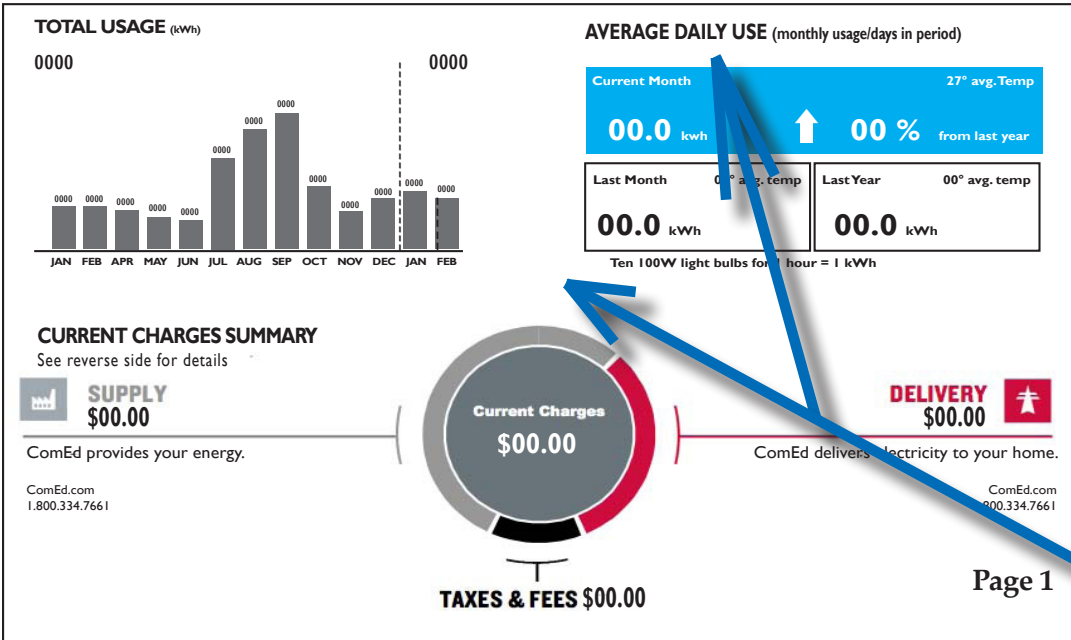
TOTAL USAGE (kWh)

0000

0000

| 0000 | 0000 | 0000 | 0000 | 0000 | 0000 | 0000 | 0000 | 0000 | 0000 | 0000 | 0000 | 0000 |
|---|---|---|---|---|---|---|---|---|---|---|---|---|
| JAN | FEB | APR | MAY | JUN | JUL | AUG | SEP | OCT | NOV | DEC | JAN | FEB |

AVERAGE DAILY USE (monthly usage/days in period)

Current Month 27° avg. Temp

00.0 kwh 00 % from last year

Last Month 0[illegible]° avg. temp
00.0 kWh

Last Year 00° avg. temp
00.0 kWh

Ten 100W light bulbs for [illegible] hour = 1 kWh

CURRENT CHARGES SUMMARY
See reverse side for details

SUPPLY
$00.00
ComEd provides your energy.
ComEd.com
1.800.334.7661

Current Charges
$00.00

DELIVERY
$00.00
ComEd delivers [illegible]lectricity to your home.
ComEd.com
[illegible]800.334.7661

TAXES & FEES $00.00

Page 1